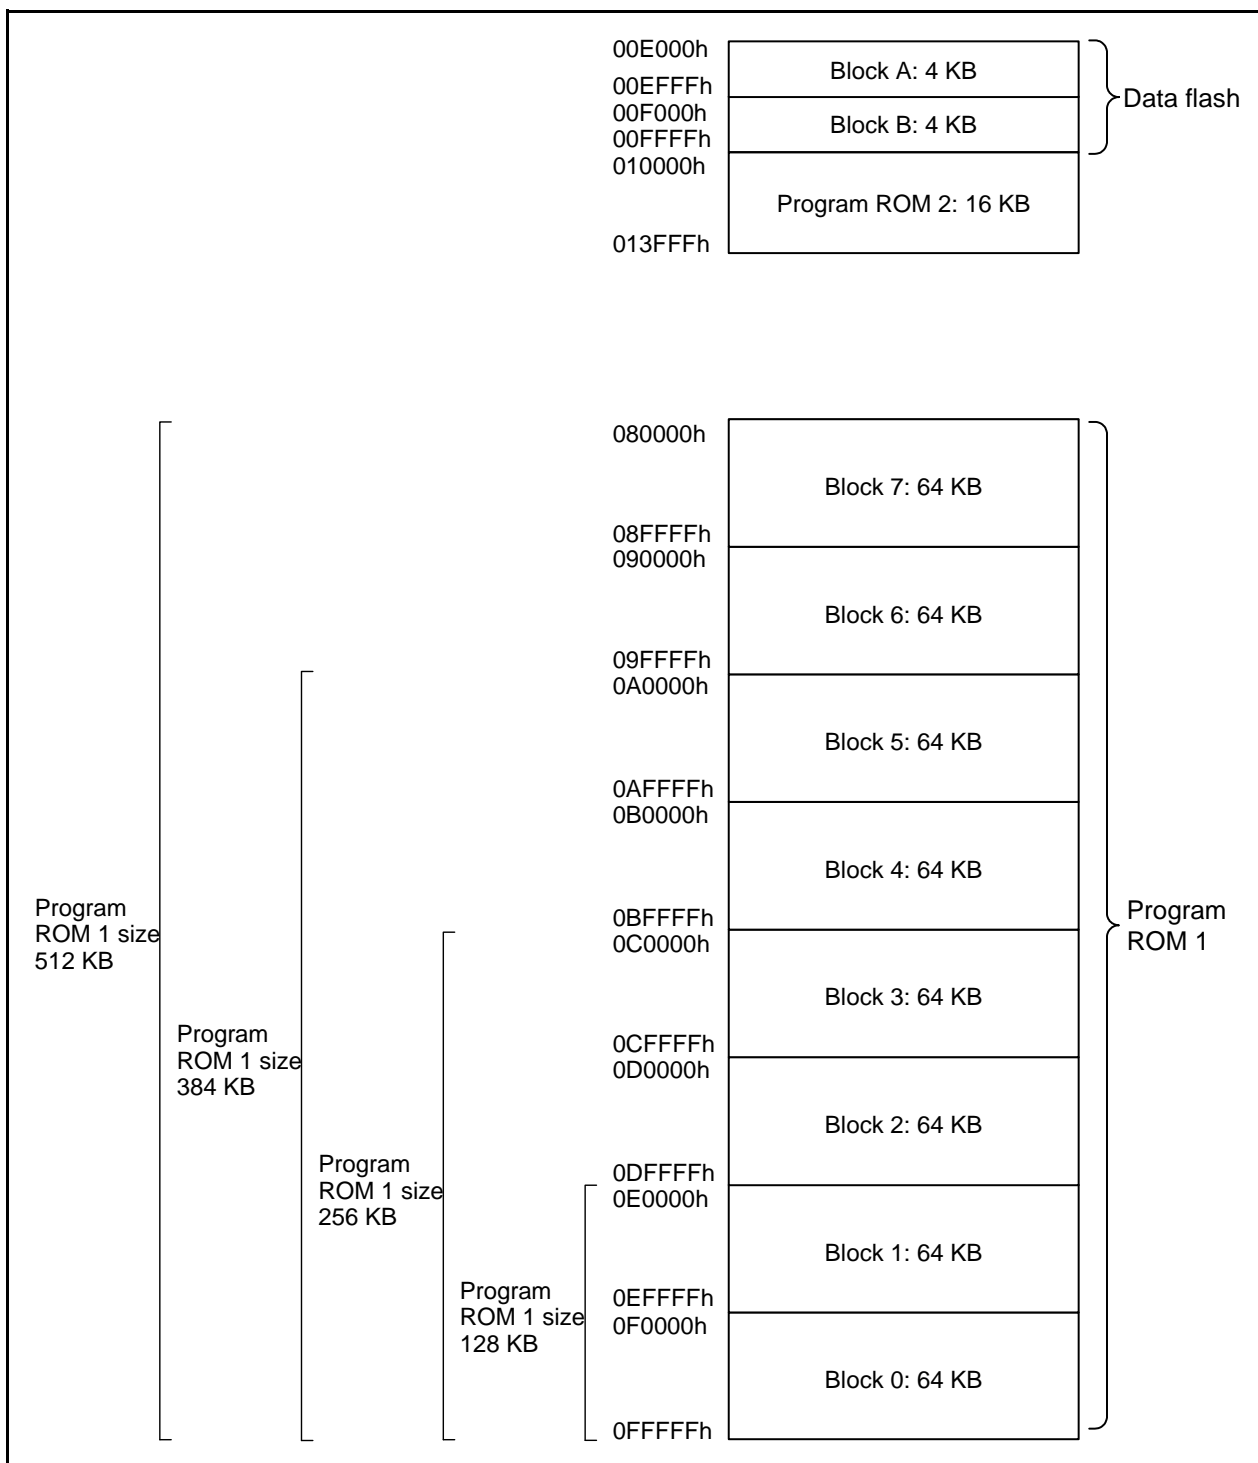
00E000h
00EFFFh
00F000h
00FFFFh
010000h
013FFFh

Block A: 4 KB
Block B: 4 KB
Program ROM 2: 16 KB

Data flash

080000h
08FFFFh
090000h
09FFFFh
0A0000h
0AFFFFh
0B0000h
0BFFFFh
0C0000h
0CFFFFh
0D0000h
0DFFFFh
0E0000h
0EFFFFh
0F0000h
0FFFFFh

Block 7: 64 KB
Block 6: 64 KB
Block 5: 64 KB
Block 4: 64 KB
Block 3: 64 KB
Block 2: 64 KB
Block 1: 64 KB
Block 0: 64 KB

Program ROM 1

Program ROM 1 size 512 KB

Program ROM 1 size 384 KB

Program ROM 1 size 256 KB

Program ROM 1 size 128 KB